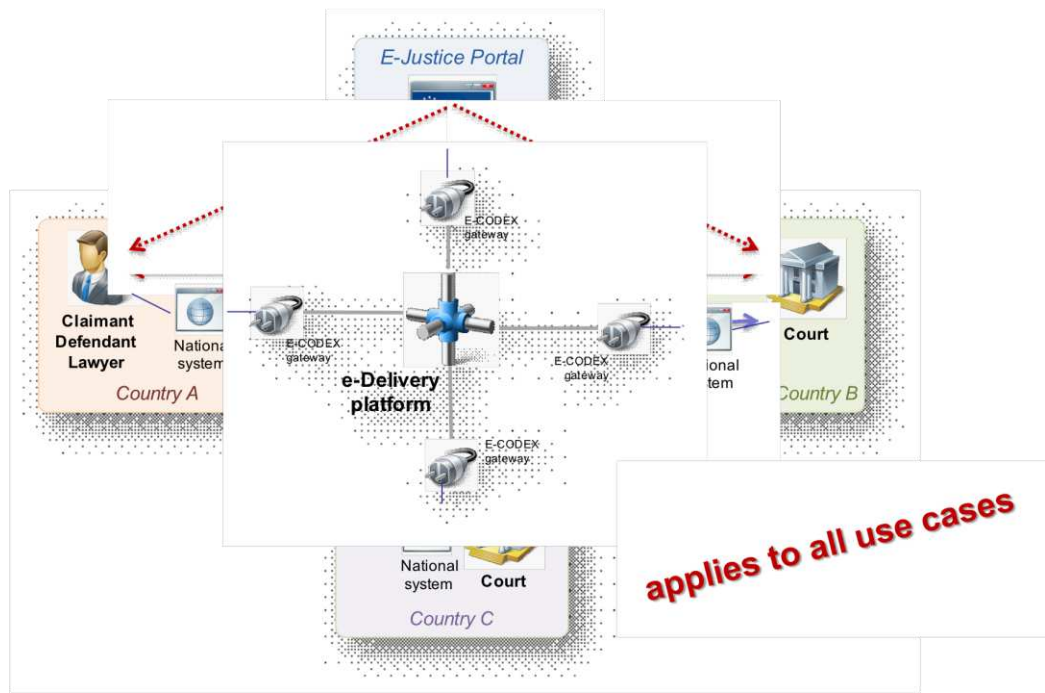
E-Justice Portal

E-CODEX gateway

Claimant
Defendant
Lawyer

Nationa system

E-CODEX gateway

e-Delivery platform

E-CODEX gateway

ional tem

Court

Country A

Country B

E-CODEX gateway

National system

Court

Country C

applies to all use cases